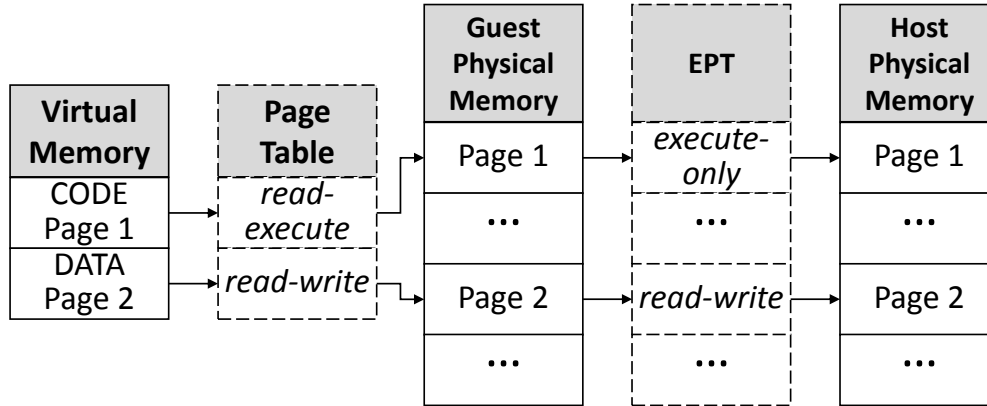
| Virtual Memory |
|---|
| CODE Page 1 |
| DATA Page 2 |

| Page Table |
|---|
| *read-execute* |
| *read-write* |

| Guest Physical Memory |
|---|
| Page 1 |
| ... |
| Page 2 |
| ... |

| EPT |
|---|
| *execute-only* |
| ... |
| *read-write* |
| ... |

| Host Physical Memory |
|---|
| Page 1 |
| ... |
| Page 2 |
| ... |